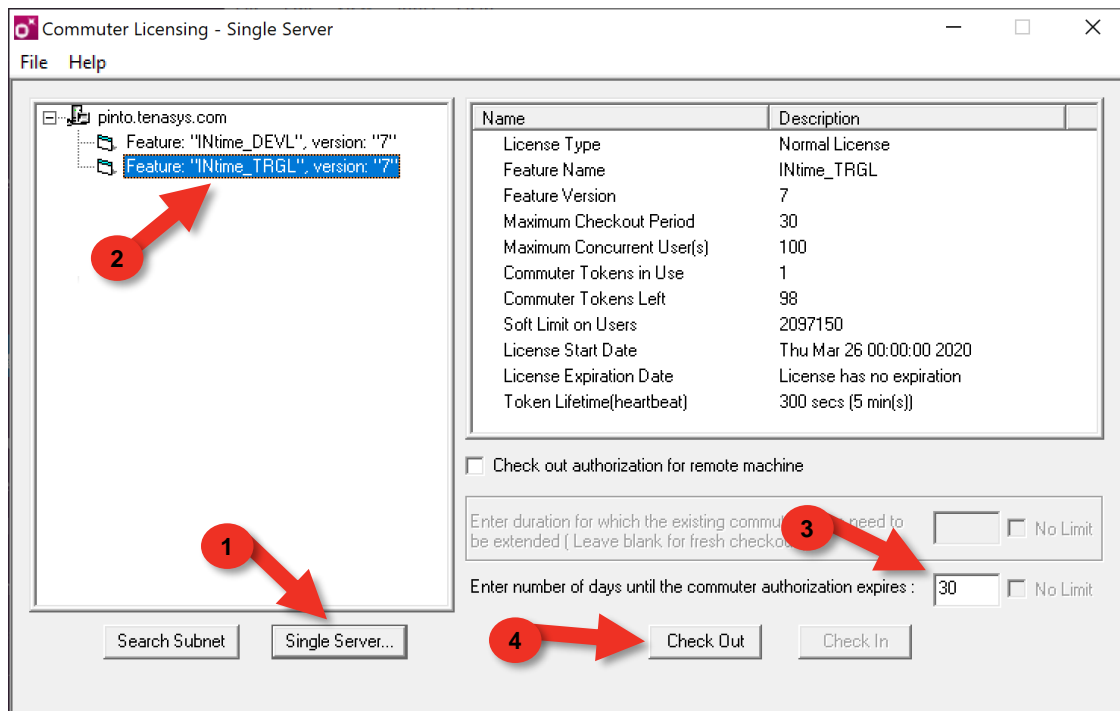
Commuter Licensing - Single Server

File Help

pinto.tenasys.com
Feature: "INtime_DEVL", version: "7"
Feature: "INtime_TRGL", version: "7"

2

| Name | Description |
|---|---|
| License Type | Normal License |
| Feature Name | INtime_TRGL |
| Feature Version | 7 |
| Maximum Checkout Period | 30 |
| Maximum Concurrent User(s) | 100 |
| Commuter Tokens in Use | 1 |
| Commuter Tokens Left | 98 |
| Soft Limit on Users | 2097150 |
| License Start Date | Thu Mar 26 00:00:00 2020 |
| License Expiration Date | License has no expiration |
| Token Lifetime(heartbeat) | 300 secs (5 min(s)) |

Check out authorization for remote machine

Enter duration for which the existing commu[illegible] need to be extended ( Leave blank for fresh checkou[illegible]

3

No Limit

Enter number of days until the commuter authorization expires : 30 No Limit

1

Search Subnet Single Server...

4

Check Out Check In